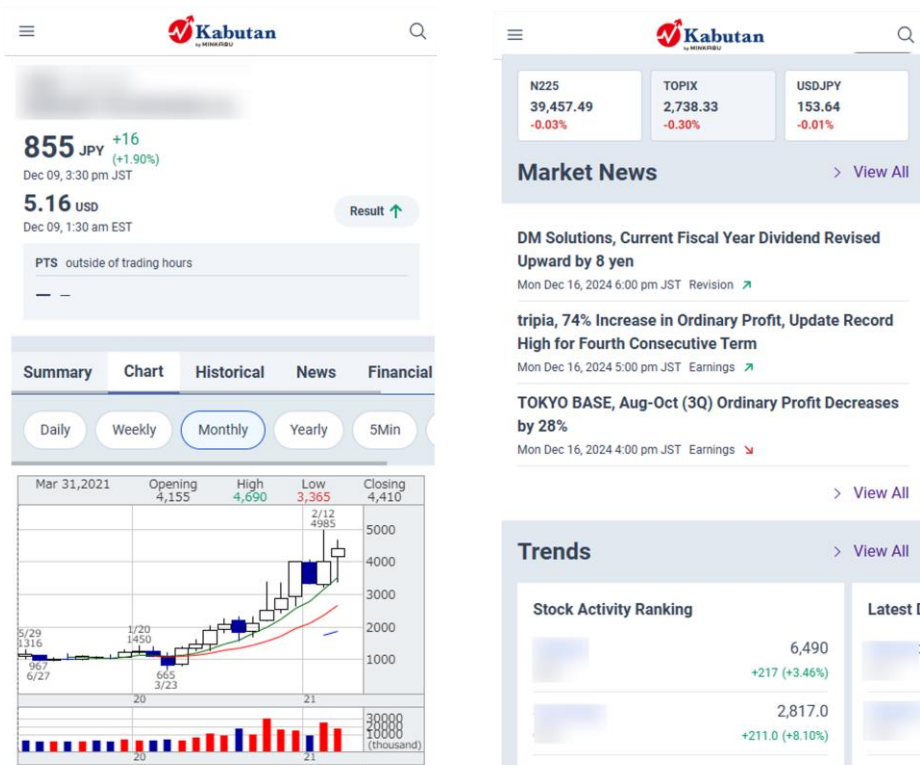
Kabutan by MINKABU

855 JPY +16 (+1.90%)
Dec 09, 3:30 pm JST

5.16 USD
Dec 09, 1:30 am EST

Result

PTS outside of trading hours
— –

Summary | Chart | Historical | News | Financial

Daily | Weekly | Monthly | Yearly | 5Min

| Mar 31,2021 | Opening | High | Low | Closing |
|---|---|---|---|---|
| | 4,155 | 4,690 | 3,365 | 4,410 |

2/12
4985
5000
4000
3000
2000
1000
5/29
1316
967
6/27
1/20
1450
665
3/23
20
21
30000
20000
10000
(thousand)
20
21

Kabutan by MINKABU

N225
39,457.49
-0.03%

TOPIX
2,738.33
-0.30%

USDJPY
153.64
-0.01%

Market News
View All

DM Solutions, Current Fiscal Year Dividend Revised Upward by 8 yen
Mon Dec 16, 2024 6:00 pm JST Revision

tripia, 74% Increase in Ordinary Profit, Update Record High for Fourth Consecutive Term
Mon Dec 16, 2024 5:00 pm JST Earnings

TOKYO BASE, Aug-Oct (3Q) Ordinary Profit Decreases by 28%
Mon Dec 16, 2024 4:00 pm JST Earnings

View All

Trends
View All

Stock Activity Ranking
6,490
+217 (+3.46%)
2,817.0
+211.0 (+8.10%)

Latest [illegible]